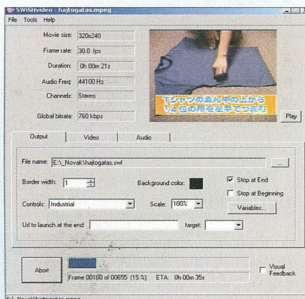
SWFishVideo - hajtogatas.mpeg
File Tools Help

Movie size: 320x240
Frame rate: 30.0 fps
Duration: 0h 00m 21s
Audio Freq: 44100 Hz
Channels: Stereo
Global bitrate: 760 kbps

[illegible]

Play

Output | Video | Audio

File name: E:\_Novak\hajtogatas.swf ...
Border width: 1
Background color:
Stop at End
Stop at Beginning
Controls: Industrial
Scale: 100%
Variables...
Url to launch at the end:
target:

Abort
Frame 00100 of 00655 (15 %)   ETA: 0h 00m 35s
Visual Feedback

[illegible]